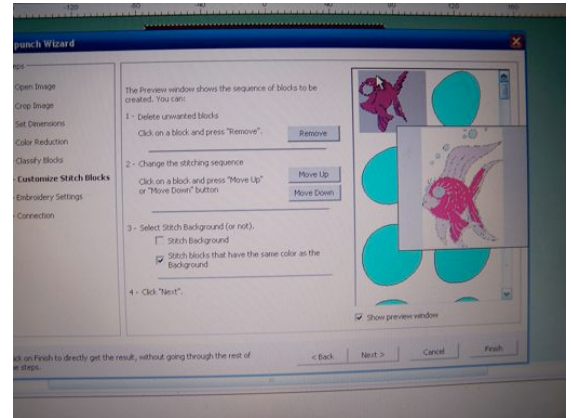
punch Wizard

eps

Open Image

Crop Image

Set Dimensions

Color Reduction

Classify Blocks

Customize Stitch Blocks

Embroidery Settings

Connection

The Preview window shows the sequence of blocks to be created. You can:

1 - Delete unwanted blocks

Click on a block and press "Remove".

Remove

2 - Change the stitching sequence

Click on a block and press "Move Up" or "Move Down" button

Move Up

Move Down

3 - Select Stitch Background (or not).

Stitch Background

Stitch blocks that have the same color as the Background

4 - Click "Next".

Show preview window

ick on Finish to directly get the result, without going through the rest of e steps.

< Back

Next >

Cancel

Finish